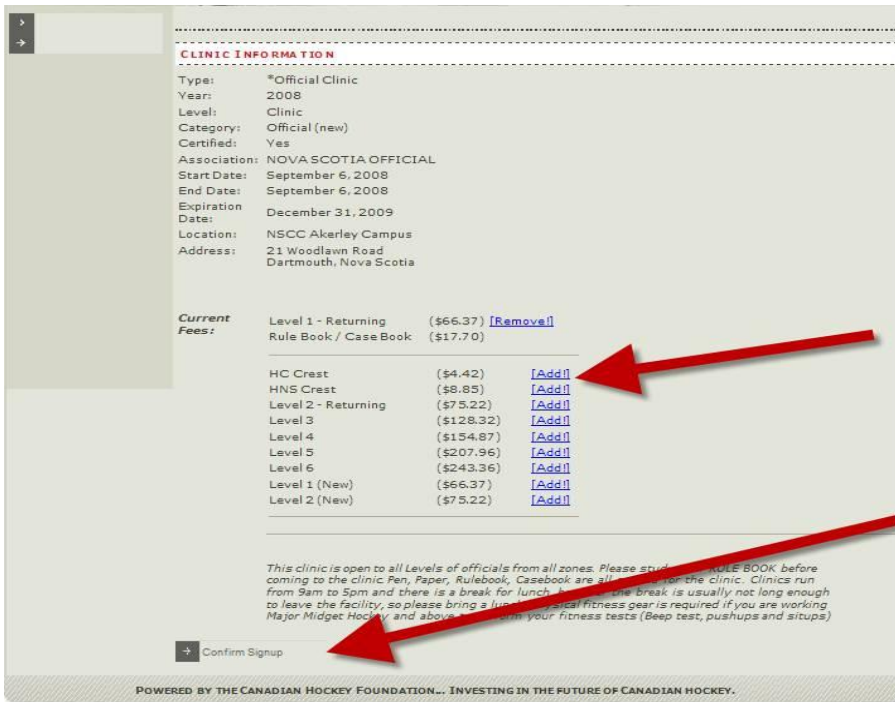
CLINIC INFORMATION

| | |
|---|---|
| Type: | *Official Clinic |
| Year: | 2008 |
| Level: | Clinic |
| Category: | Official (new) |
| Certified: | Yes |
| Association: | NOVA SCOTIA OFFICIAL |
| Start Date: | September 6, 2008 |
| End Date: | September 6, 2008 |
| Expiration Date: | December 31, 2009 |
| Location: | NSCC Akerley Campus |
| Address: | 21 Woodlawn Road Dartmouth, Nova Scotia |

Current Fees:

| | | |
|---|---|---|
| Level 1 - Returning | ($66.37) | [Remove] |
| Rule Book / Case Book | ($17.70) | |
| HC Crest | ($4.42) | [Add] |
| HNS Crest | ($8.85) | [Add] |
| Level 2 - Returning | ($75.22) | [Add] |
| Level 3 | ($128.32) | [Add] |
| Level 4 | ($154.87) | [Add] |
| Level 5 | ($207.96) | [Add] |
| Level 6 | ($243.36) | [Add] |
| Level 1 (New) | ($66.37) | [Add] |
| Level 2 (New) | ($75.22) | [Add] |

This clinic is open to all Levels of officials from all zones. Please stud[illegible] RULE BOOK before coming to the clinic Pen, Paper, Rulebook, Casebook are all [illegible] for the clinic. Clinics run from 9am to 5pm and there is a break for lunch, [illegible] the break is usually not long enough to leave the facility, so please bring a lun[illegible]ysical fitness gear is required if you are working Major Midget Hockey and above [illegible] your fitness tests (Beep test, pushups and situps)

Confirm Signup

POWERED BY THE CANADIAN HOCKEY FOUNDATION... INVESTING IN THE FUTURE OF CANADIAN HOCKEY.